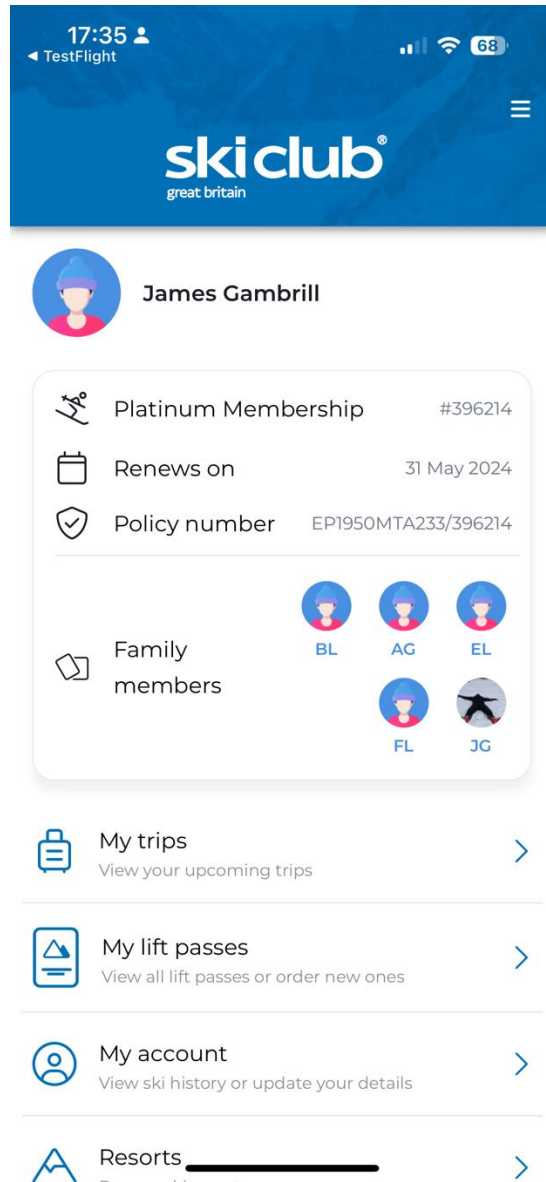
17:35
◂ TestFlight
68

skiclub®
great britain

James Gambrill

Platinum Membership #396214
Renews on 31 May 2024
Policy number EP1950MTA233/396214

Family members
BL AG EL
FL JG

My trips
View your upcoming trips

My lift passes
View all lift passes or order new ones

My account
View ski history or update your details

Resorts
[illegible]